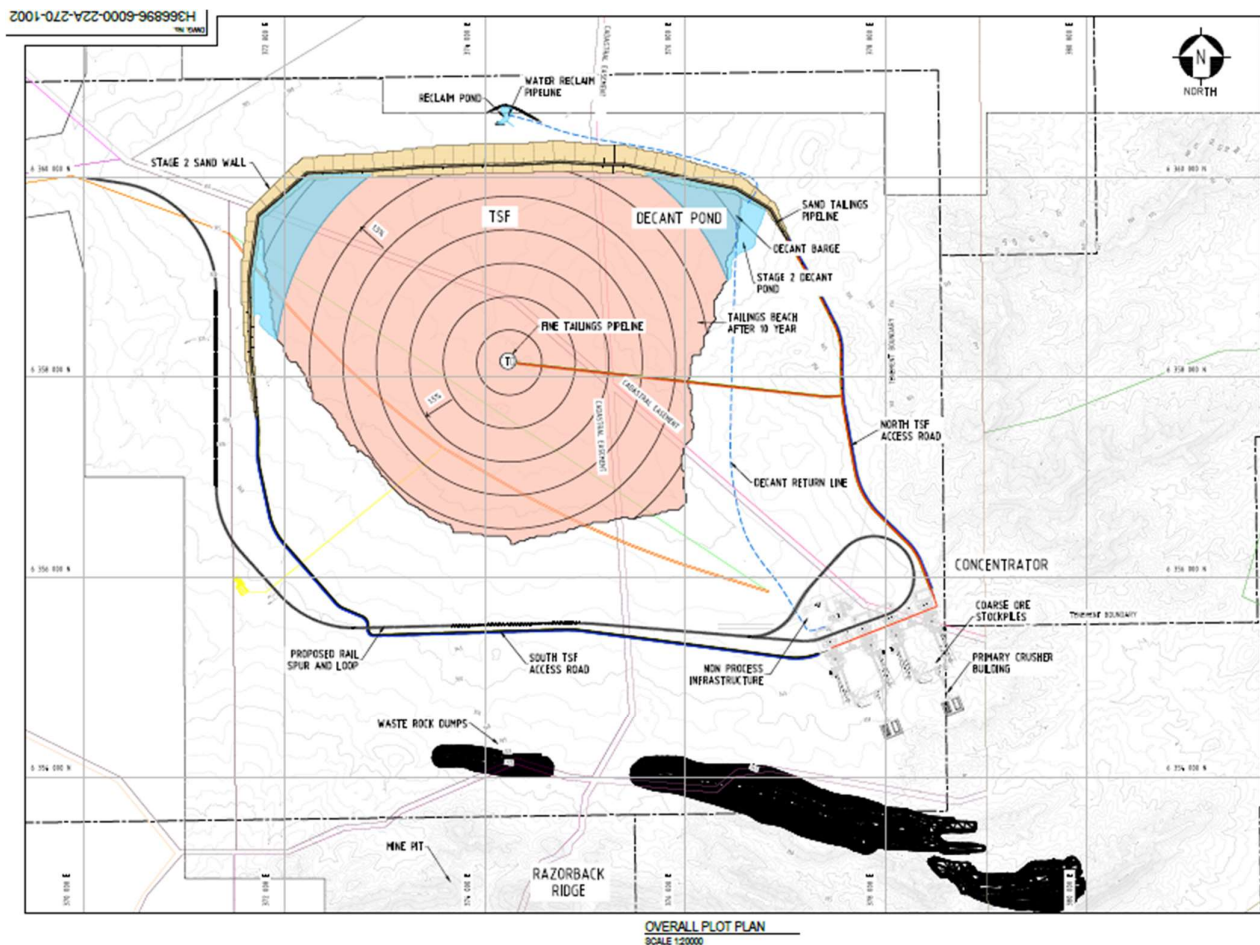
DWG. No.
H366896-6000-22A-270-1002

NORTH

WATER RECLAIM PIPELINE
RECLAIM POND
CADASTRAL EASEMENT
STAGE 2 SAND WALL
6 360 000 N
TSF
DECANT POND
SAND TAILINGS PIPELINE
DECANT BARGE
STAGE 2 DECANT POND
FINE TAILINGS PIPELINE
TAILINGS BEACH AFTER 10 YEAR
T
6 358 000 N
TENEMENT BOUNDARY
CADASTRAL EASEMENT
CADASTRAL EASEMENT
NORTH TSF ACCESS ROAD
DECANT RETURN LINE
6 356 000 N
CONCENTRATOR
TENEMENT BOUNDARY
COARSE ORE STOCKPILES
PRIMARY CRUSHER BUILDING
PROPOSED RAIL SPUR AND LOOP
SOUTH TSF ACCESS ROAD
NON PROCESS INFRASTRUCTURE
WASTE ROCK DUMPS
6 354 000 N
MINE PIT
RAZORBACK RIDGE

OVERALL PLOT PLAN
SCALE 1:20000